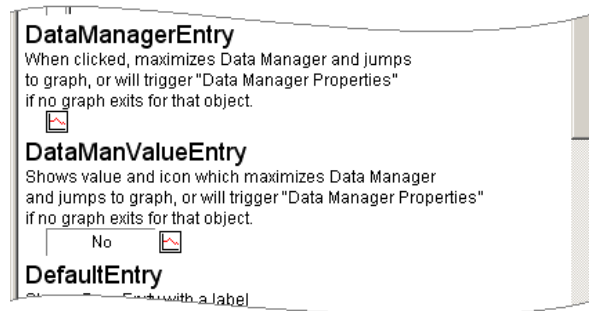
DataManagerEntry
When clicked, maximizes Data Manager and jumps to graph, or will trigger "Data Manager Properties" if no graph exits for that object.

DataManValueEntry
Shows value and icon which maximizes Data Manager and jumps to graph, or will trigger "Data Manager Properties" if no graph exits for that object.

No

DefaultEntry
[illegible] with a label